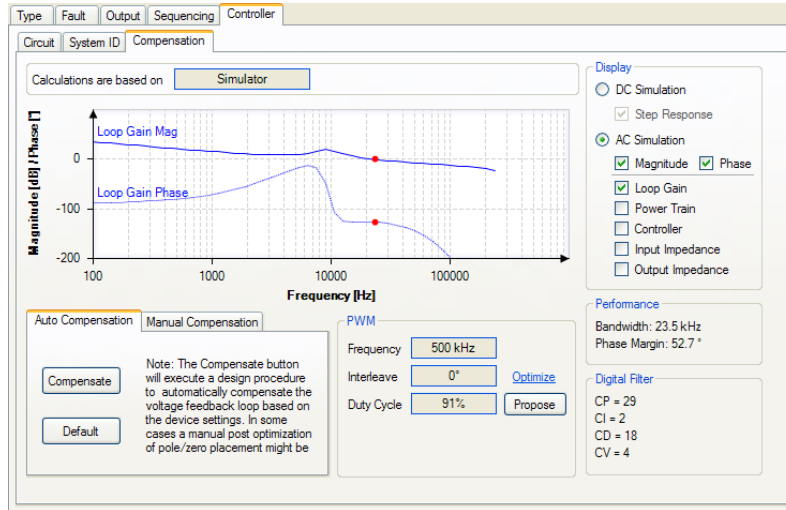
Type Fault Output Sequencing Controller

Circuit System ID Compensation

Calculations are based on Simulator

Magnitude [dB] / Phase [°]

Loop Gain Mag

Loop Gain Phase

0

-100

-200

100 1000 10000 100000

Frequency [Hz]

Display

DC Simulation

Step Response

AC Simulation

Magnitude Phase

Loop Gain

Power Train

Controller

Input Impedance

Output Impedance

Auto Compensation Manual Compensation

Compensate

Default

Note: The Compensate button will execute a design procedure to automatically compensate the voltage feedback loop based on the device settings. In some cases a manual post optimization of pole/zero placement might be

PWM

Frequency 500 kHz

Interleave 0° Optimize

Duty Cycle 91% Propose

Performance

Bandwidth: 23.5 kHz

Phase Margin: 52.7 °

Digital Filter

CP = 29

CI = 2

CD = 18

CV = 4